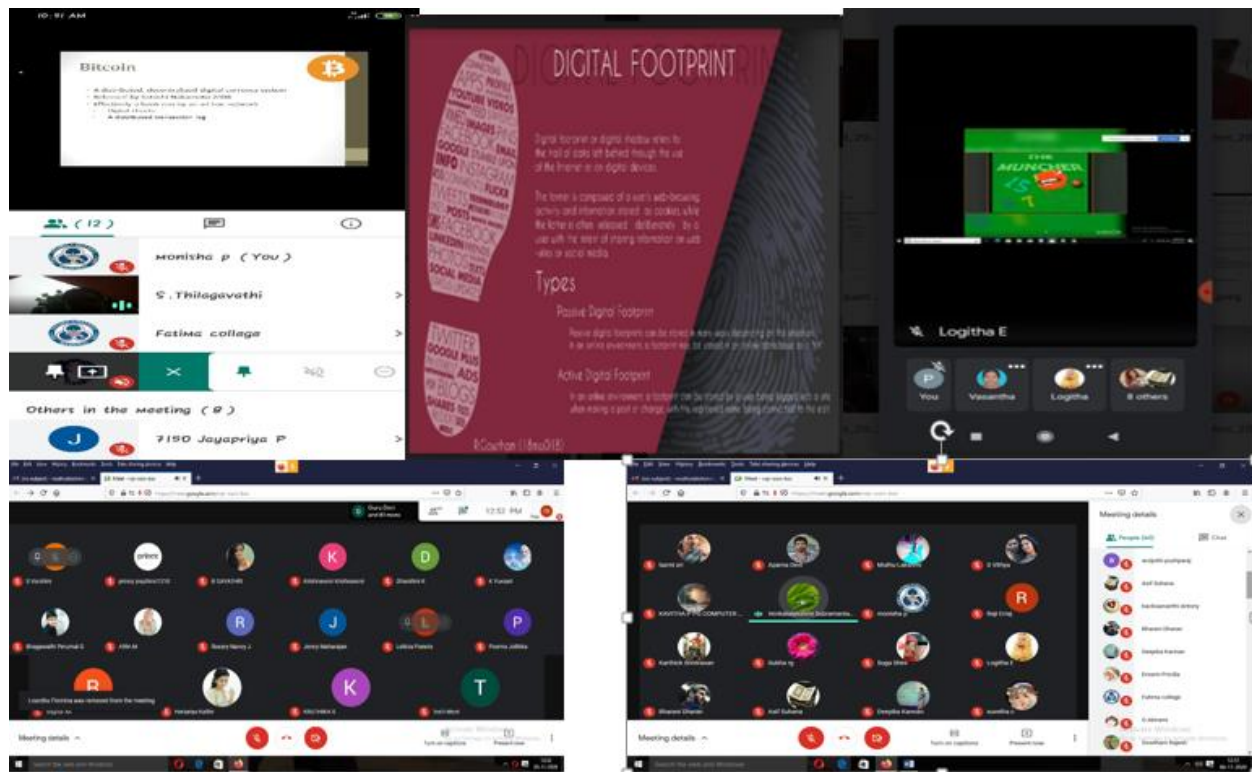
10:51 AM

Bitcoin

( 12 )

Monisha p ( You )

S.Thilagavathi

Fatima college

Others in the meeting ( 8 )

7150 Jayapriya P

DIGITAL FOOTPRINT

Digital footprint or digital shadow refers to the trail of data left behind through the use of the Internet or on digital devices.

Types

Passive Digital Footprint

Active Digital Footprint

THE MUNCHER IS

Logitha E

You Vasantha Logitha 8 others

12:52 PM

Meeting details

Meeting details

Meeting details

People

Chat